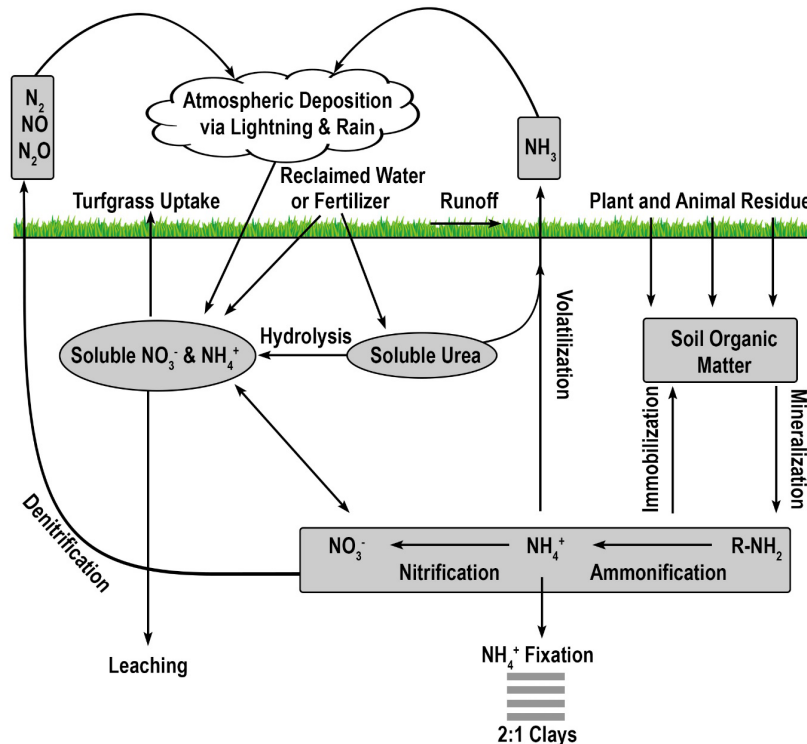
$N_2$
NO
$N_2O$

Atmospheric Deposition via Lightning & Rain

$NH_3$

Turfgrass Uptake

Reclaimed Water or Fertilizer

Runoff

Plant and Animal Residue

Hydrolysis

Soluble $NO_3^-$ & $NH_4^+$

Soluble Urea

Volatilization

Soil Organic Matter

Immobilization

Mineralization

Denitrification

$NO_3^-$

$NH_4^+$

R-$NH_2$

Nitrification

Ammonification

Leaching

$NH_4^+$ Fixation

2:1 Clays